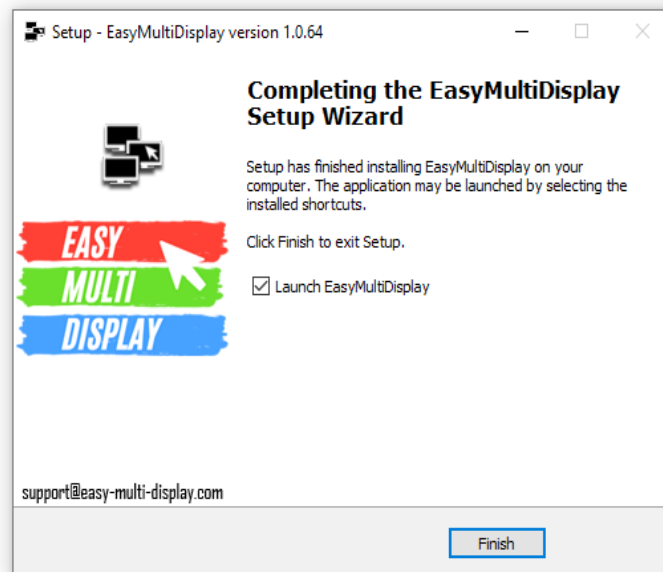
Setup - EasyMultiDisplay version 1.0.64

Completing the EasyMultiDisplay Setup Wizard

Setup has finished installing EasyMultiDisplay on your computer. The application may be launched by selecting the installed shortcuts.

Click Finish to exit Setup.

Launch EasyMultiDisplay

EASY
MULTI
DISPLAY

support@easy-multi-display.com

Finish